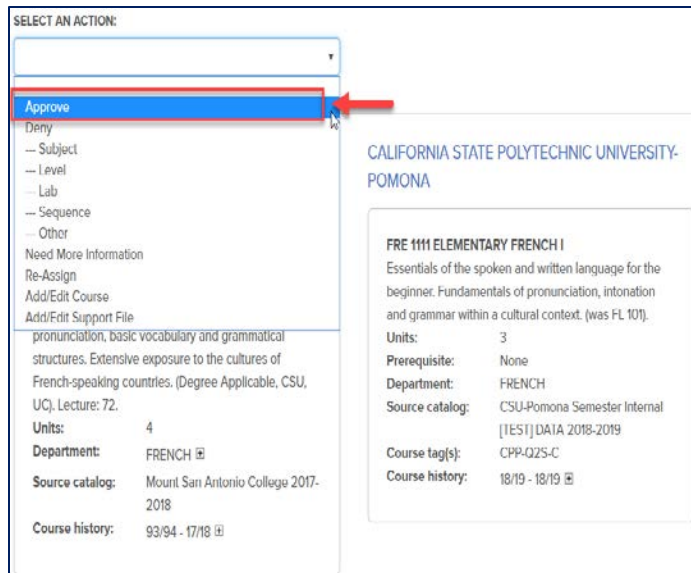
SELECT AN ACTION:

Approve
Deny
— Subject
— Level
— Lab
— Sequence
— Other
Need More Information
Re-Assign
Add/Edit Course
Add/Edit Support File

pronunciation, basic vocabulary and grammatical structures. Extensive exposure to the cultures of French-speaking countries. (Degree Applicable, CSU, UC). Lecture: 72.

| | |
|---|---|
| Units: | 4 |
| Department: | FRENCH ⊞ |
| Source catalog: | Mount San Antonio College 2017-2018 |
| Course history: | 93/94 - 17/18 ⊞ |

CALIFORNIA STATE POLYTECHNIC UNIVERSITY-POMONA

FRE 1111 ELEMENTARY FRENCH I
Essentials of the spoken and written language for the beginner. Fundamentals of pronunciation, intonation and grammar within a cultural context. (was FL 101).

| | |
|---|---|
| Units: | 3 |
| Prerequisite: | None |
| Department: | FRENCH |
| Source catalog: | CSU-Pomona Semester Internal [TEST] DATA 2018-2019 |
| Course tag(s): | CPP-Q2S-C |
| Course history: | 18/19 - 18/19 ⊞ |